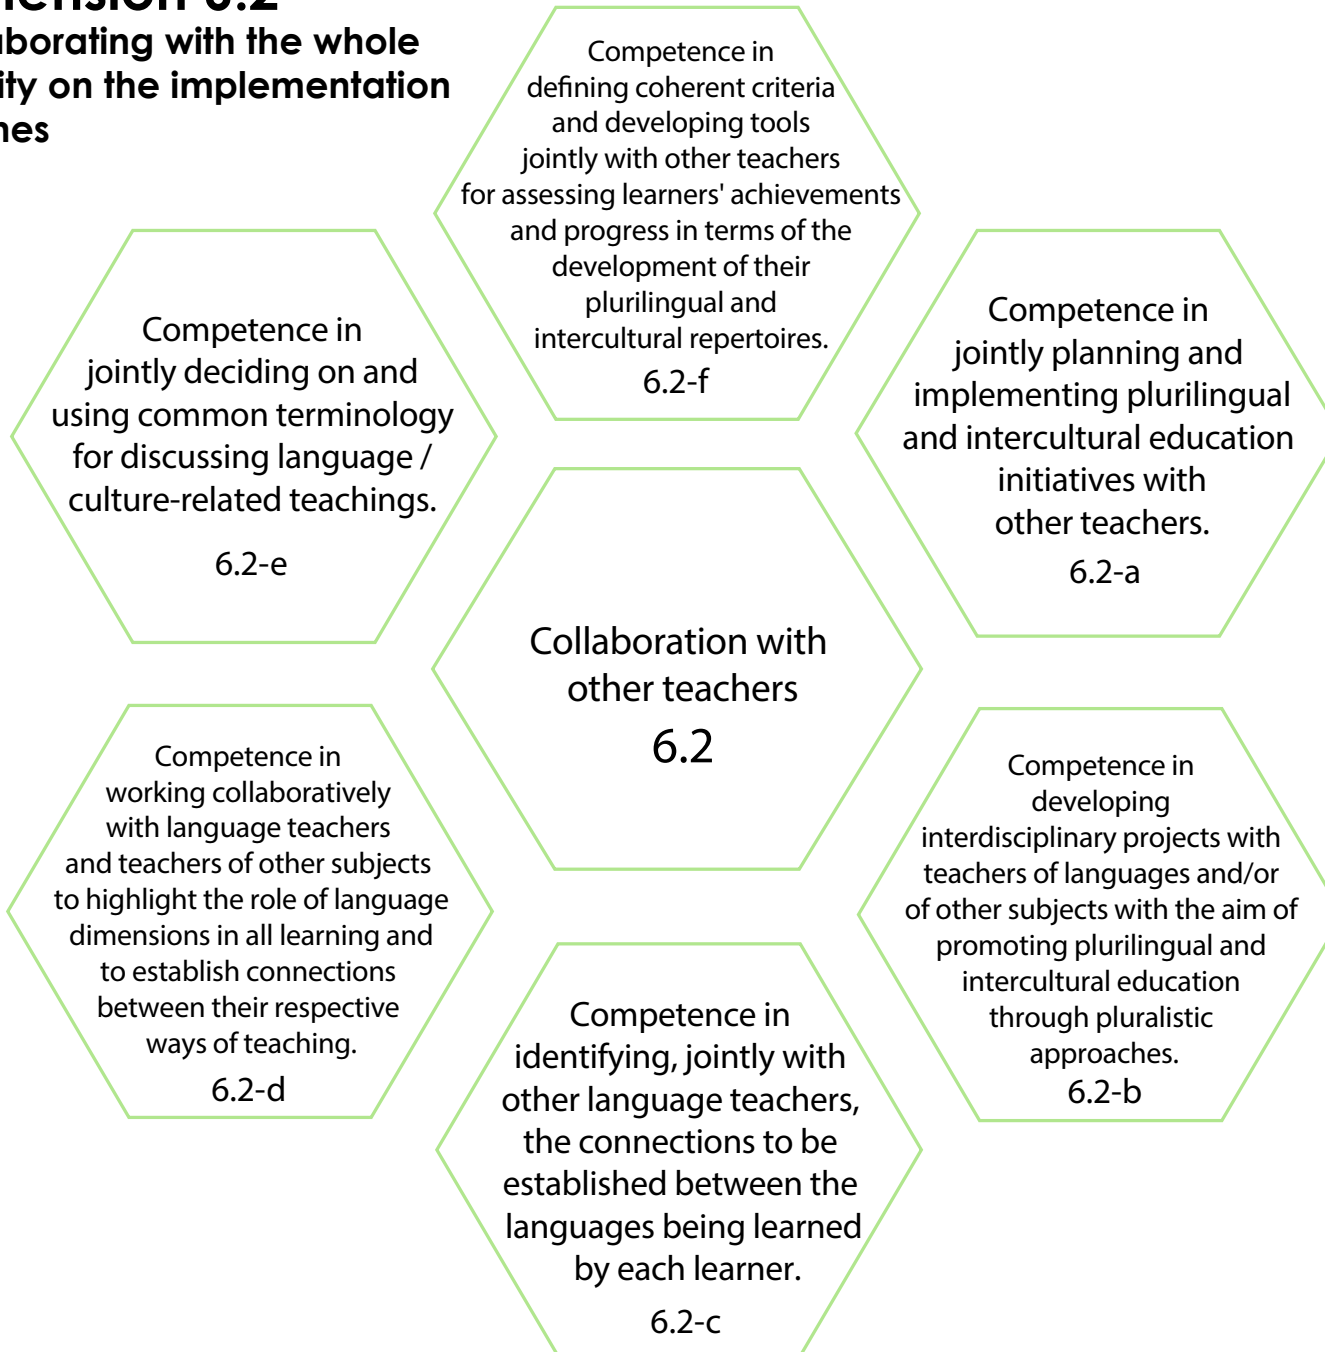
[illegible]ension 6.2
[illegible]borating with the whole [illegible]ity on the implementation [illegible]hes

Competence in defining coherent criteria and developing tools jointly with other teachers for assessing learners' achievements and progress in terms of the development of their plurilingual and intercultural repertoires.
6.2-f

Competence in jointly deciding on and using common terminology for discussing language / culture-related teachings.
6.2-e

Competence in jointly planning and implementing plurilingual and intercultural education initiatives with other teachers.
6.2-a

Collaboration with other teachers
6.2

Competence in working collaboratively with language teachers and teachers of other subjects to highlight the role of language dimensions in all learning and to establish connections between their respective ways of teaching.
6.2-d

Competence in developing interdisciplinary projects with teachers of languages and/or of other subjects with the aim of promoting plurilingual and intercultural education through pluralistic approaches.
6.2-b

Competence in identifying, jointly with other language teachers, the connections to be established between the languages being learned by each learner.
6.2-c